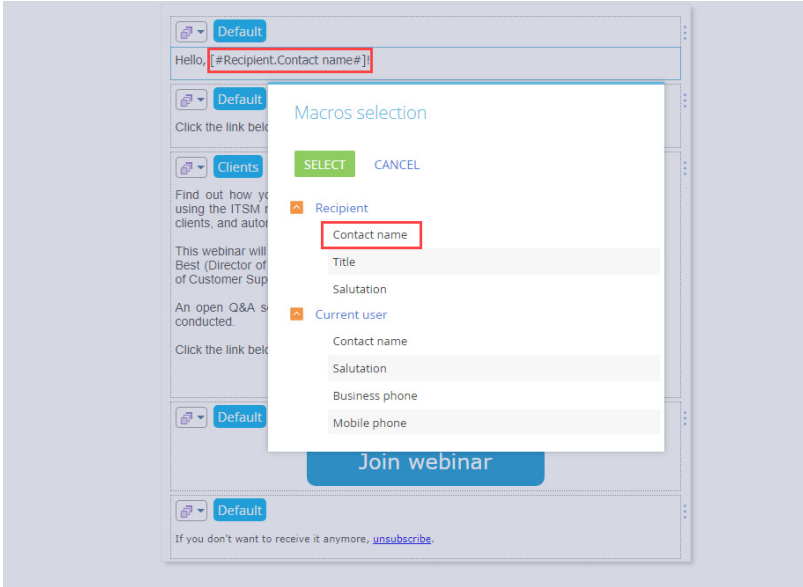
Default

Hello, [#Recipient.Contact name#]!

Default

Click the link belo

Clients

Find out how yo using the ITSM r clients, and autor

This webinar will Best (Director of of Customer Sup

An open Q&A se conducted.

Click the link belo

Default

Join webinar

Default

If you don't want to receive it anymore, unsubscribe.

Macros selection

SELECT CANCEL

Recipient

Contact name

Title

Salutation

Current user

Contact name

Salutation

Business phone

Mobile phone